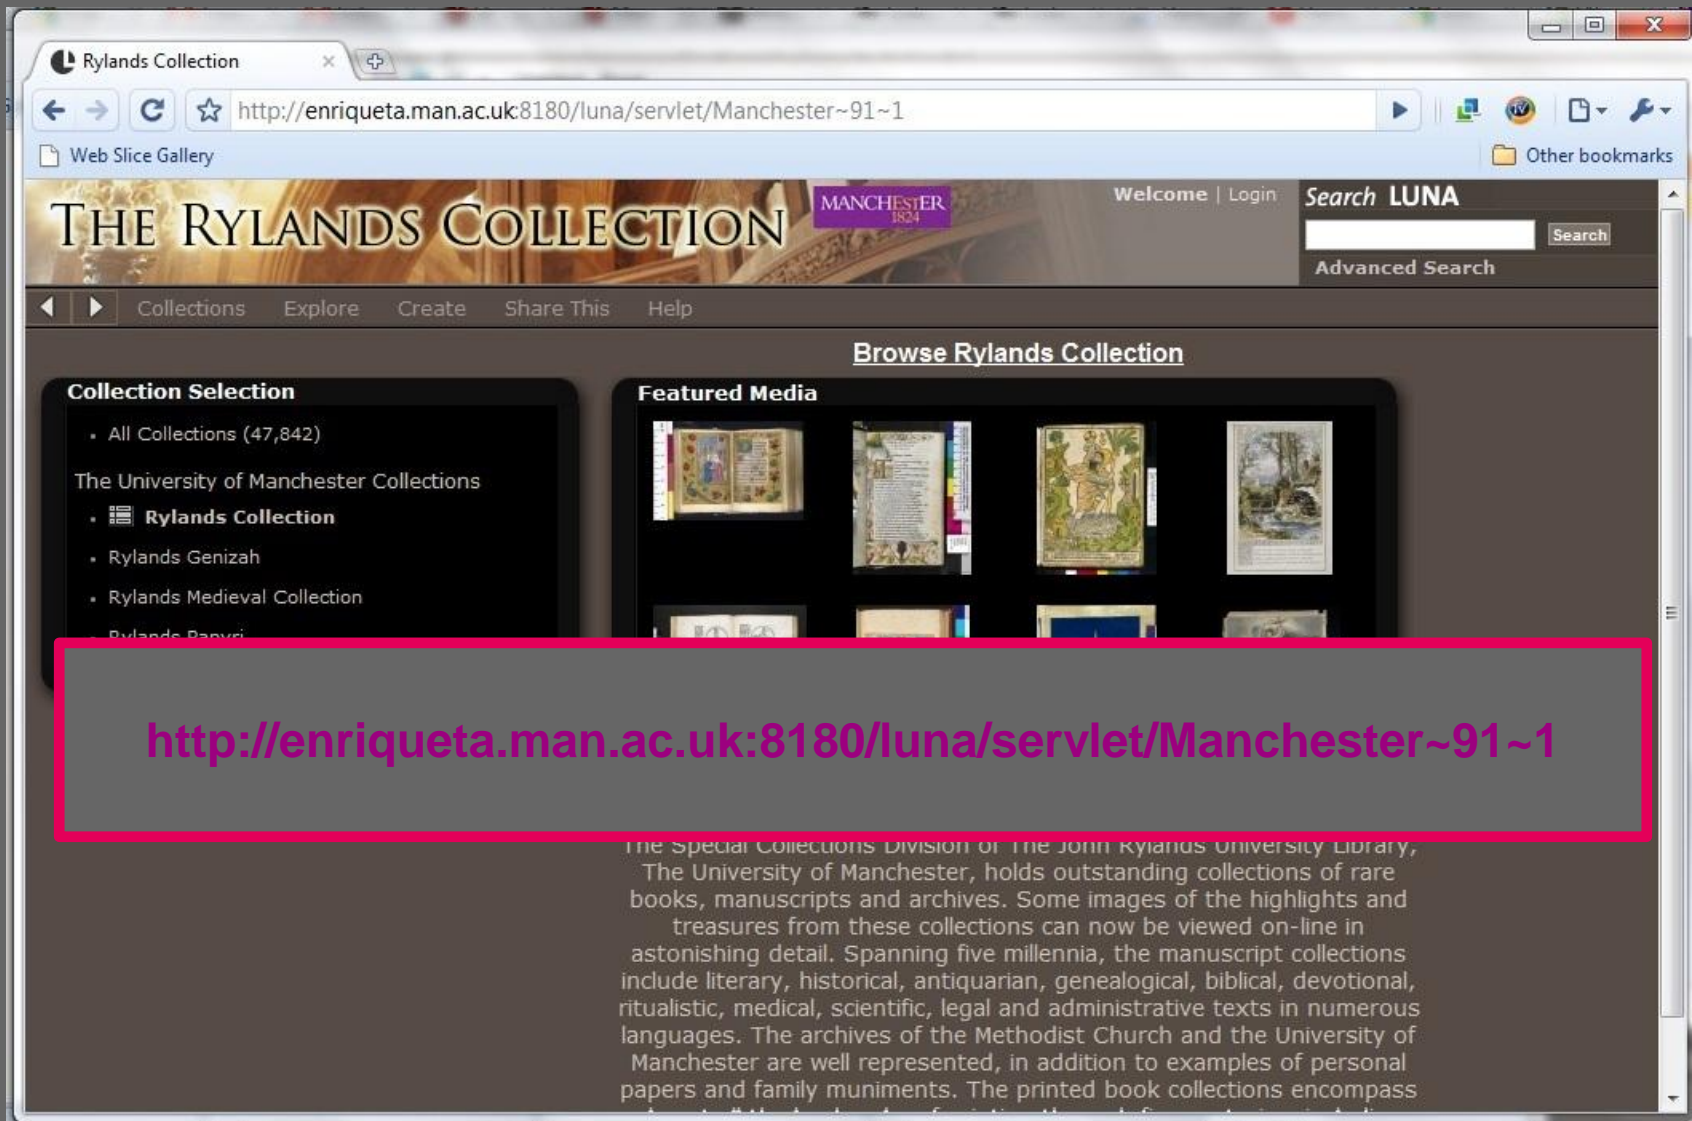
Rylands Collection

http://enriqueta.man.ac.uk:8180/luna/servlet/Manchester~91~1

Web Slice Gallery

Other bookmarks

THE RYLANDS COLLECTION

MANCHESTER 1824

Welcome | Login

Search LUNA

Search

Advanced Search

Collections Explore Create Share This Help

Browse Rylands Collection

Collection Selection

- All Collections (47,842)

The University of Manchester Collections

- Rylands Collection
- Rylands Genizah
- Rylands Medieval Collection
- Rylands Papyri

Featured Media

http://enriqueta.man.ac.uk:8180/luna/servlet/Manchester~91~1

The Special Collections Division of The John Rylands University Library, The University of Manchester, holds outstanding collections of rare books, manuscripts and archives. Some images of the highlights and treasures from these collections can now be viewed on-line in astonishing detail. Spanning five millennia, the manuscript collections include literary, historical, antiquarian, genealogical, biblical, devotional, ritualistic, medical, scientific, legal and administrative texts in numerous languages. The archives of the Methodist Church and the University of Manchester are well represented, in addition to examples of personal papers and family muniments. The printed book collections encompass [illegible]